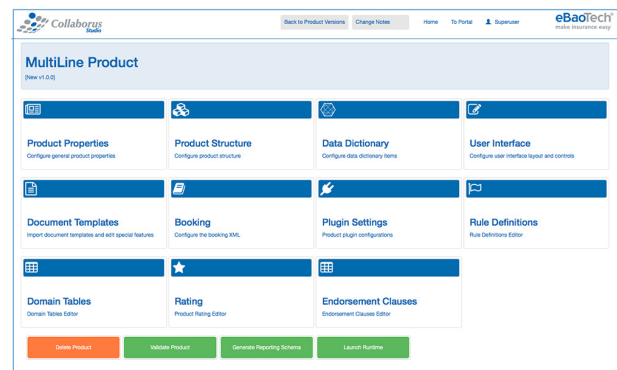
Collaborus Studio

Back to Product Versions
Change Notes
Home
To Portal
Superuser
eBaoTech
make insurance easy

MultiLine Product
[New v1.0.0]

Product Properties
Configure general product properties

Product Structure
Configure product structure

Data Dictionary
Configure data dictionary items

User Interface
Configure user interface layout and controls

Document Templates
Import document templates and edit special features

Booking
Configure the booking XML

Plugin Settings
Product plugin configurations

Rule Definitions
Rule Definitions Editor

Domain Tables
Domain Tables Editor

Rating
Product Rating Editor

Endorsement Clauses
Endorsement Clauses Editor

Delete Product
Validate Product
Generate Reporting Schema
Launch Runtime